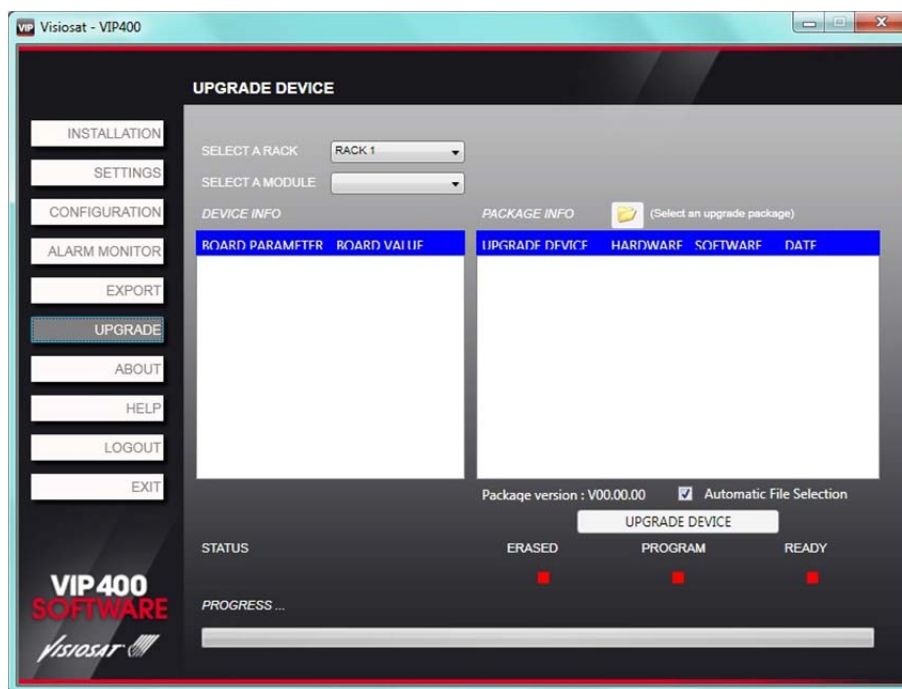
VIP Visiosat - VIP400

UPGRADE DEVICE

INSTALLATION
SETTINGS
CONFIGURATION
ALARM MONITOR
EXPORT
UPGRADE
ABOUT
HELP
LOGOUT
EXIT

SELECT A RACK
RACK 1
SELECT A MODULE

DEVICE INFO

| BOARD PARAMETER | BOARD VALUE |
|---|---|

PACKAGE INFO
(Select an upgrade package)

| UPGRADE DEVICE | HARDWARE | SOFTWARE | DATE |
|---|---|---|---|

Package version : V00.00.00
Automatic File Selection
UPGRADE DEVICE

STATUS
ERASED
PROGRAM
READY

PROGRESS ...

VIP400
SOFTWARE
Visiosat